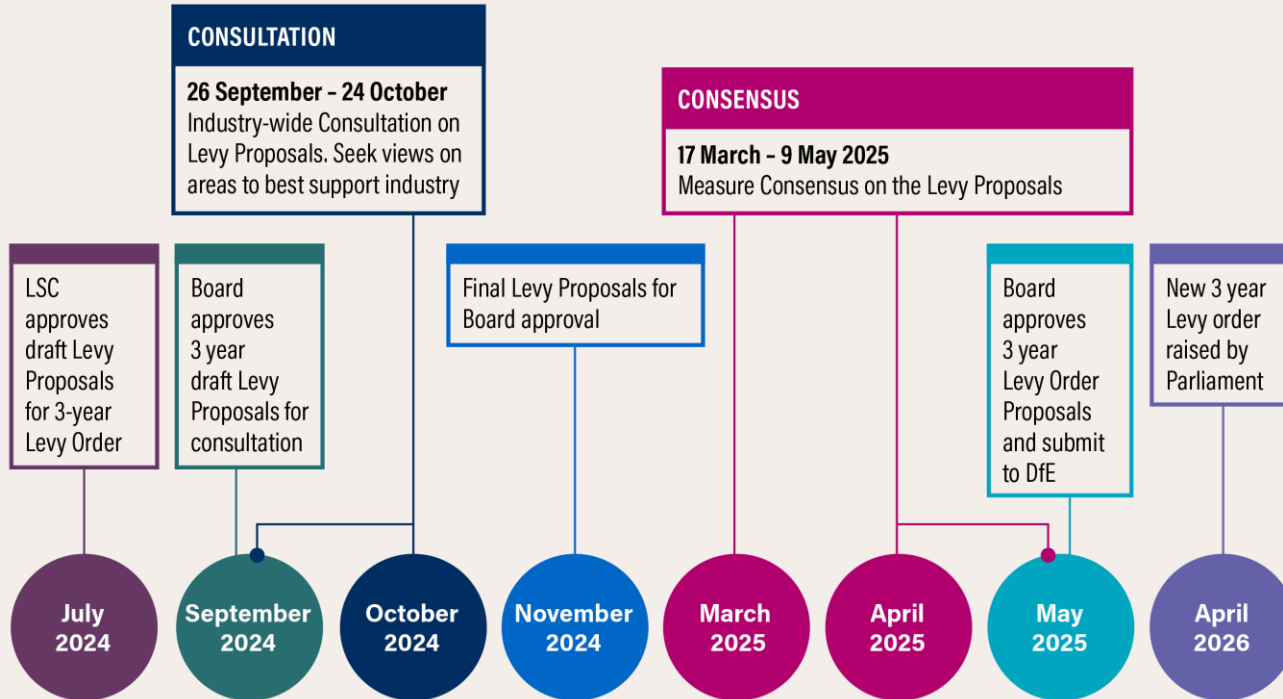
CONSULTATION

26 September – 24 October
Industry-wide Consultation on Levy Proposals. Seek views on areas to best support industry

CONSENSUS

17 March – 9 May 2025
Measure Consensus on the Levy Proposals

LSC approves draft Levy Proposals for 3-year Levy Order

Board approves 3 year draft Levy Proposals for consultation

Final Levy Proposals for Board approval

Board approves 3 year Levy Order Proposals and submit to DfE

New 3 year Levy order raised by Parliament

July 2024

September 2024

October 2024

November 2024

March 2025

April 2025

May 2025

April 2026